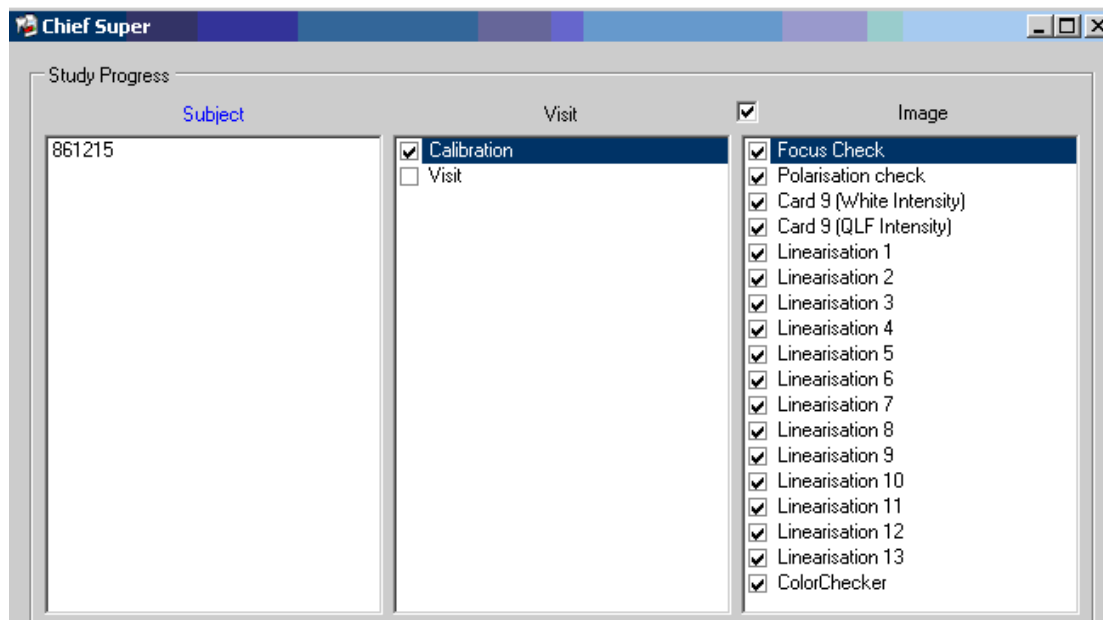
Chief Super

Study Progress

Subject

Visit

Image

861215

Calibration
Visit

Focus Check
Polarisation check
Card 9 (White Intensity)
Card 9 (QLF Intensity)
Linearisation 1
Linearisation 2
Linearisation 3
Linearisation 4
Linearisation 5
Linearisation 6
Linearisation 7
Linearisation 8
Linearisation 9
Linearisation 10
Linearisation 11
Linearisation 12
Linearisation 13
ColorChecker